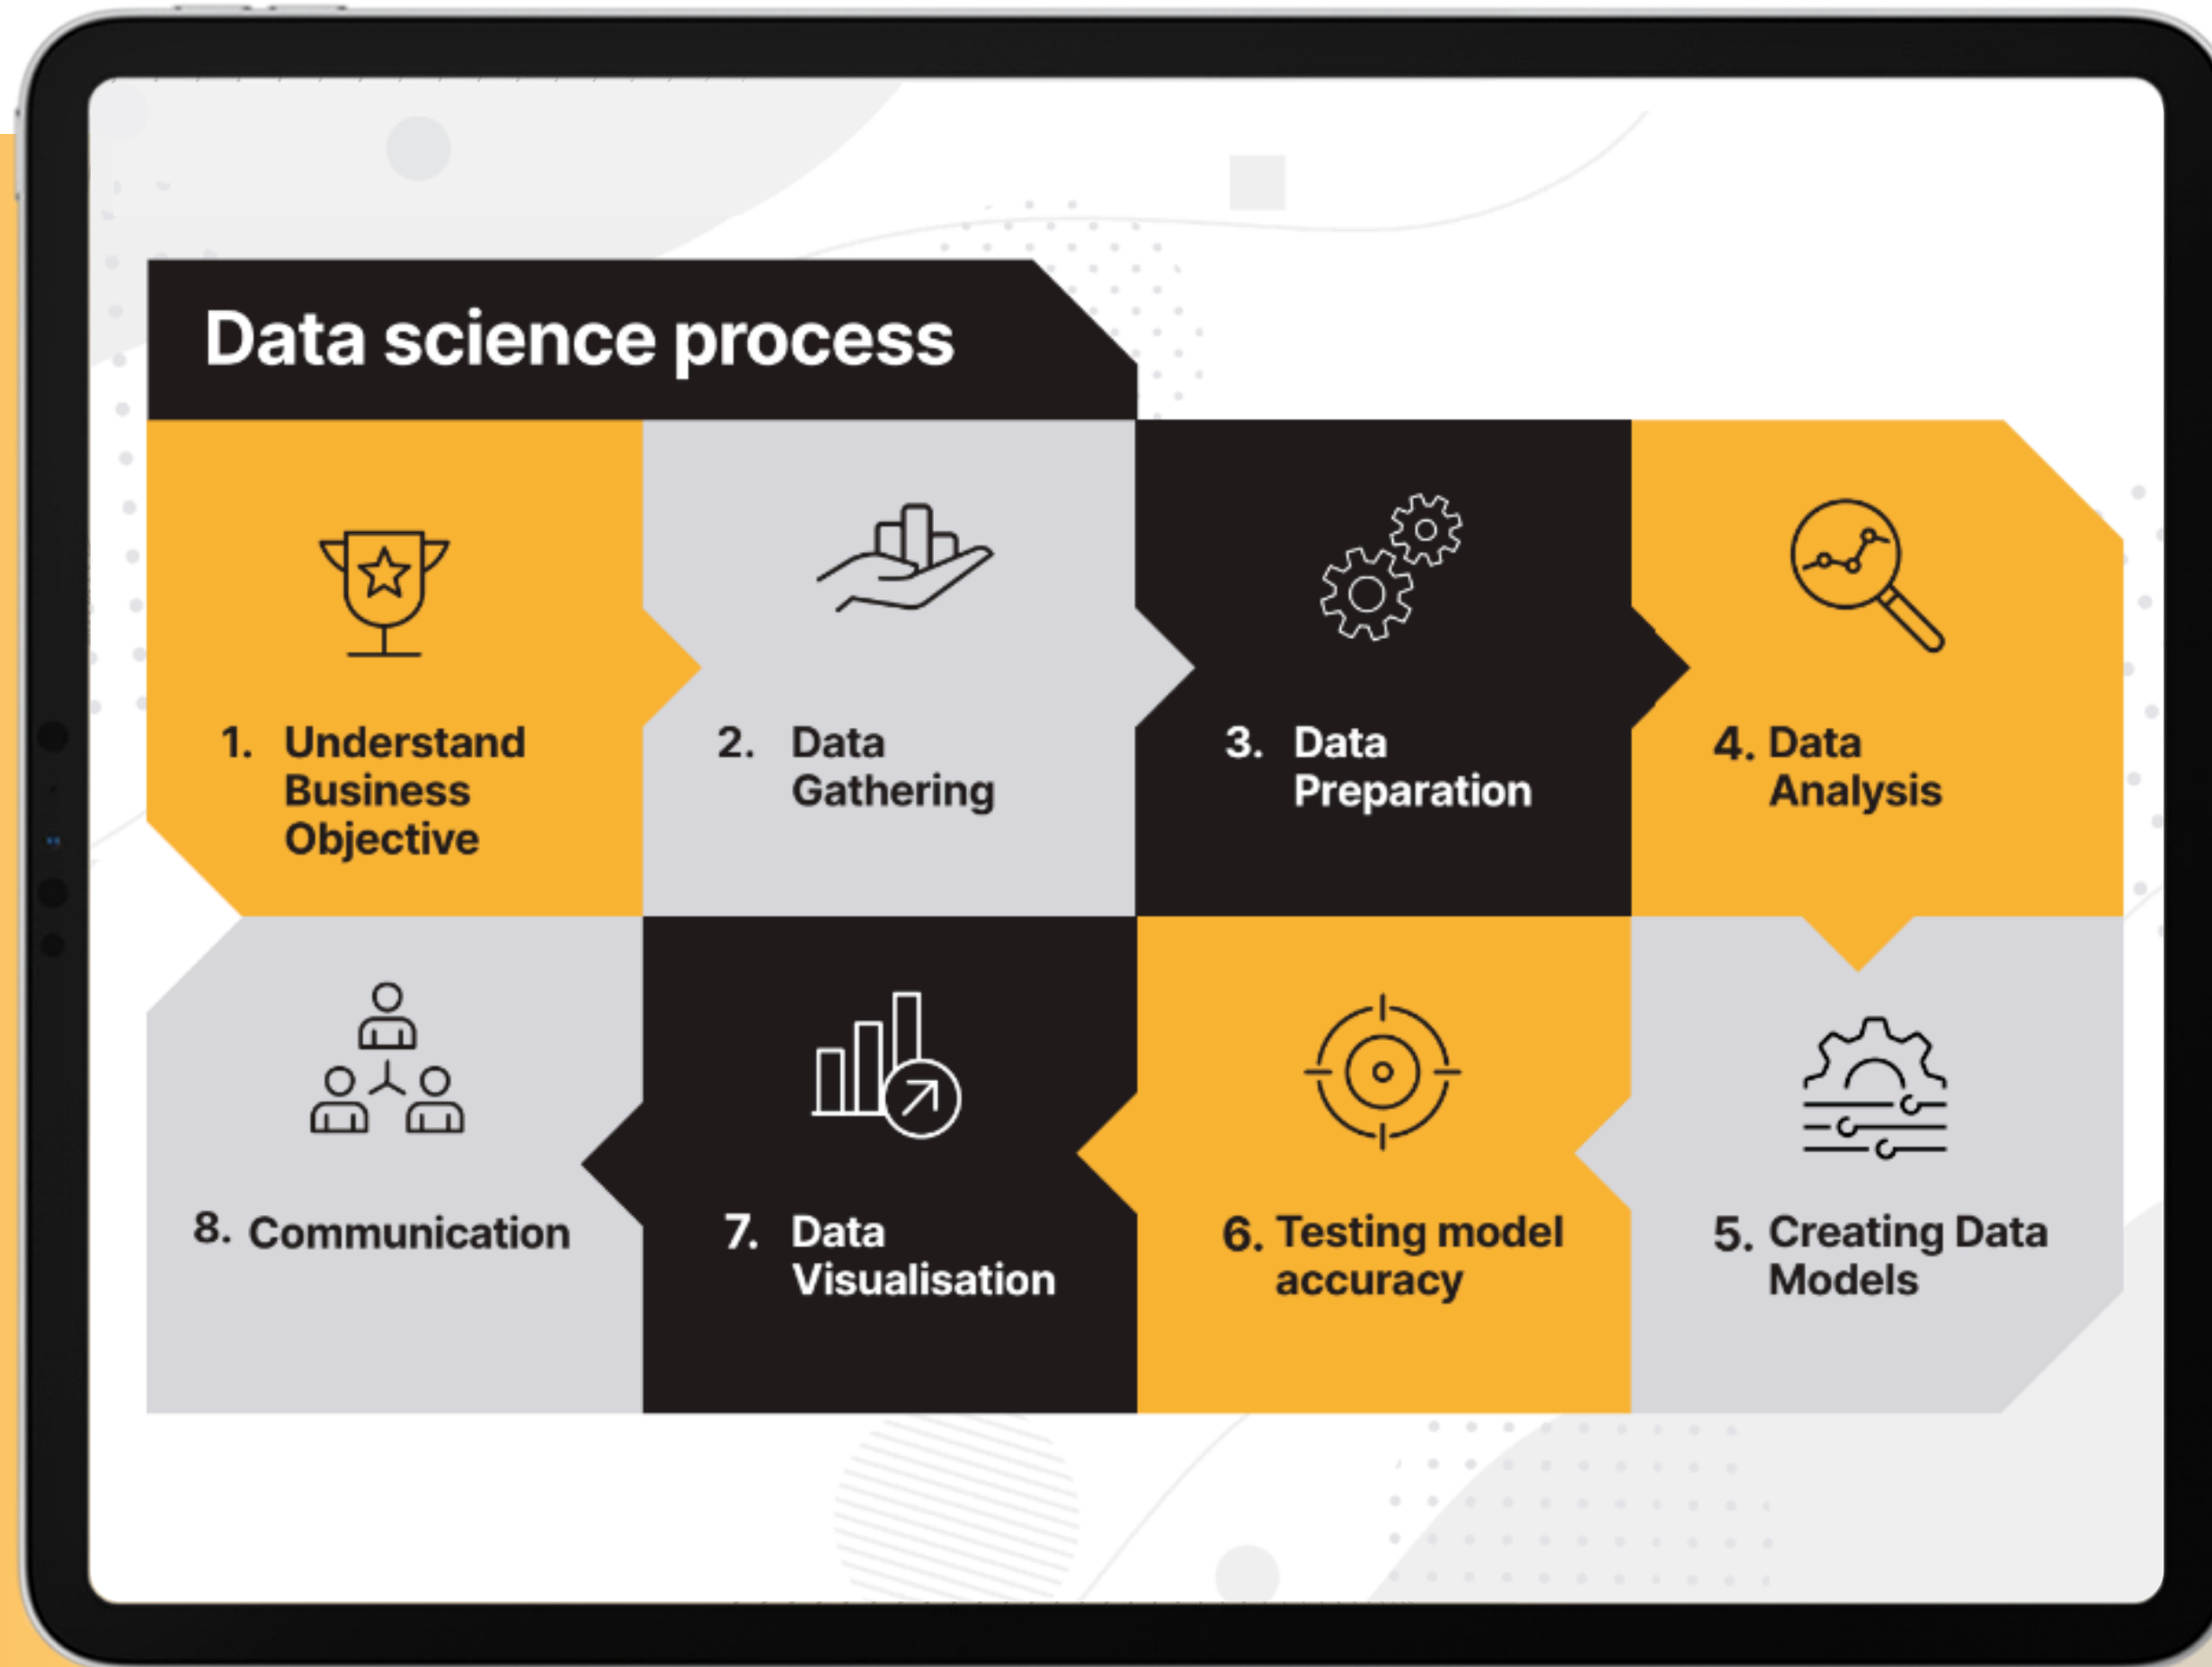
Data science process

1. Understand Business Objective

2. Data Gathering

3. Data Preparation

4. Data Analysis

8. Communication

7. Data Visualisation

6. Testing model accuracy

5. Creating Data Models